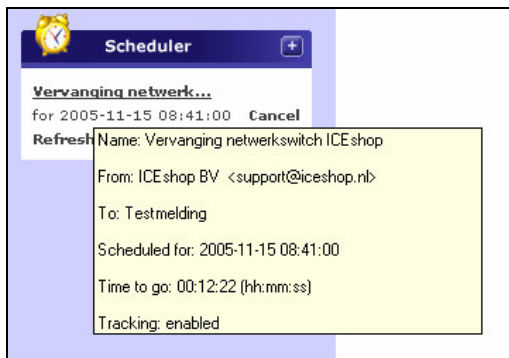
Scheduler

+

Vervanging netwerk...

for 2005-11-15 08:41:00 Cancel

Refresh

Name: Vervanging netwerkswitch ICEshop

From: ICEshop BV <support@iceshop.nl>

To: Testmelding

Scheduled for: 2005-11-15 08:41:00

Time to go: 00:12:22 (hh:mm:ss)

Tracking: enabled